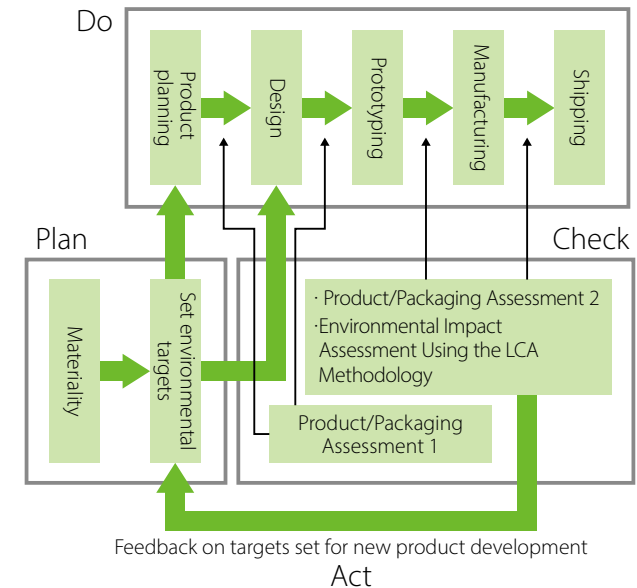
Do

Product planning

Design

Prototyping

Manufacturing

Shipping

Plan

Materiality

Set environmental targets

Check

· Product/Packaging Assessment 2
·Environmental Impact Assessment Using the LCA Methodology

Product/Packaging Assessment 1

Feedback on targets set for new product development

Act